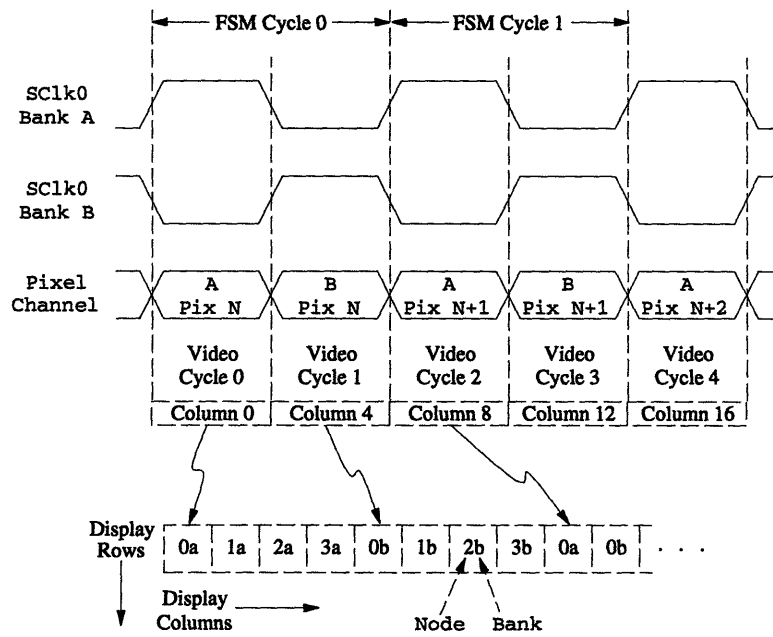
FSM Cycle 0
FSM Cycle 1

SClk0
Bank A

SClk0
Bank B

Pixel
Channel

A
Pix N

B
Pix N

A
Pix N+1

B
Pix N+1

A
Pix N+2

Video
Cycle 0

Video
Cycle 1

Video
Cycle 2

Video
Cycle 3

Video
Cycle 4

Column 0
Column 4
Column 8
Column 12
Column 16

Display
Rows

| 0a | 1a | 2a | 3a | 0b | 1b | 2b | 3b | 0a | 0b |
|---|---|---|---|---|---|---|---|---|---|

. . .

Display
Columns

Node
Bank